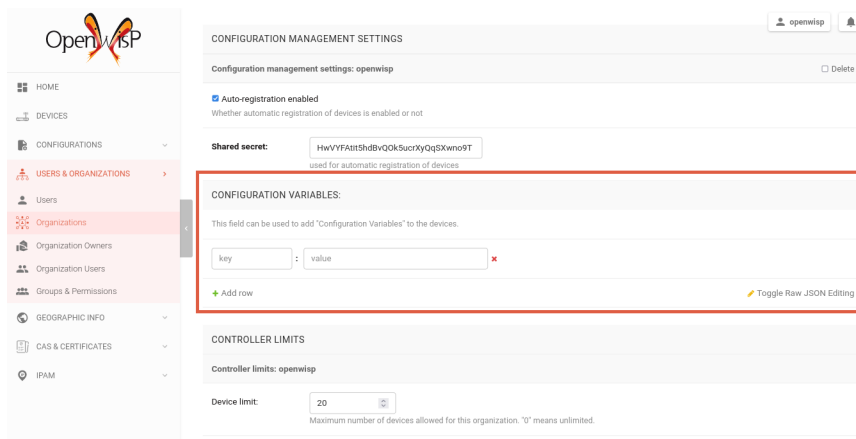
OpenWISP

HOME
DEVICES
CONFIGURATIONS
USERS & ORGANIZATIONS
Users
Organizations
Organization Owners
Organization Users
Groups & Permissions
GEOGRAPHIC INFO
CAS & CERTIFICATES
IPAM

openwisp

CONFIGURATION MANAGEMENT SETTINGS

Configuration management settings: openwisp

Delete

Auto-registration enabled
Whether automatic registration of devices is enabled or not

Shared secret: HwVYFAtit5hdBvQOk5ucrXyQqSXwno9T
used for automatic registration of devices

CONFIGURATION VARIABLES:

This field can be used to add "Configuration Variables" to the devices.

key : value ×

+ Add row

Toggle Raw JSON Editing

CONTROLLER LIMITS

Controller limits: openwisp

Device limit: 20
Maximum number of devices allowed for this organization. "0" means unlimited.